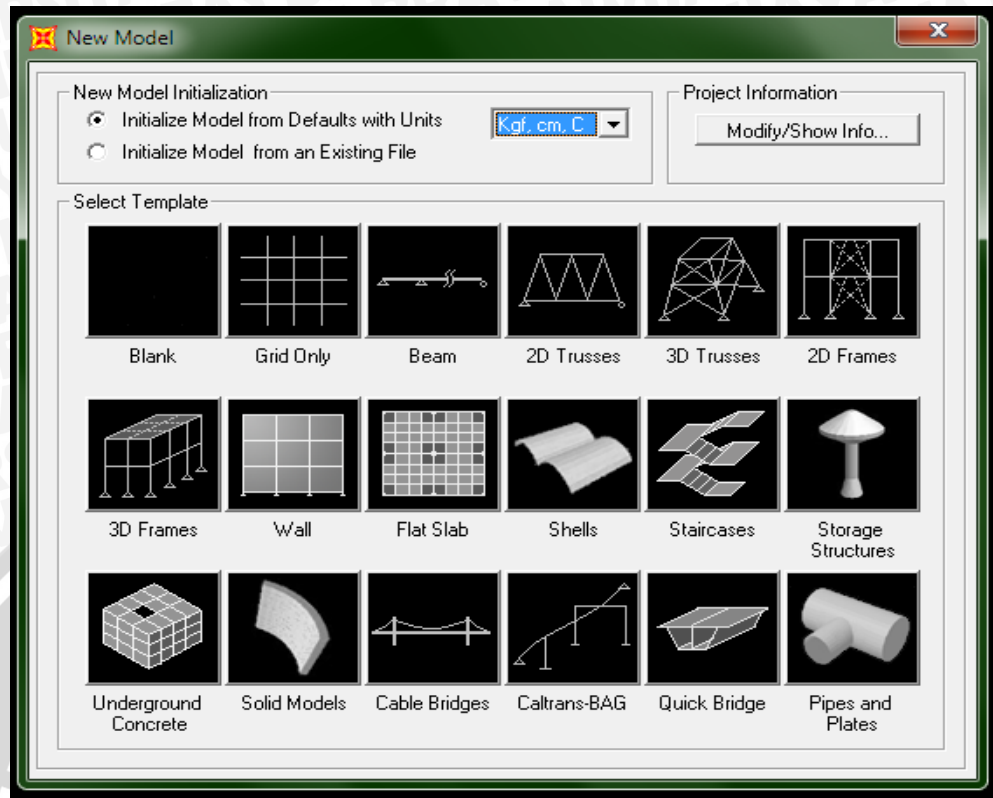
New Model

New Model Initialization

Initialize Model from Defaults with Units

Kgf, cm, C

Initialize Model from an Existing File

Project Information

Modify/Show Info...

Select Template

Blank

Grid Only

Beam

2D Trusses

3D Trusses

2D Frames

3D Frames

Wall

Flat Slab

Shells

Staircases

Storage Structures

Underground Concrete

Solid Models

Cable Bridges

Caltrans-BAG

Quick Bridge

Pipes and Plates